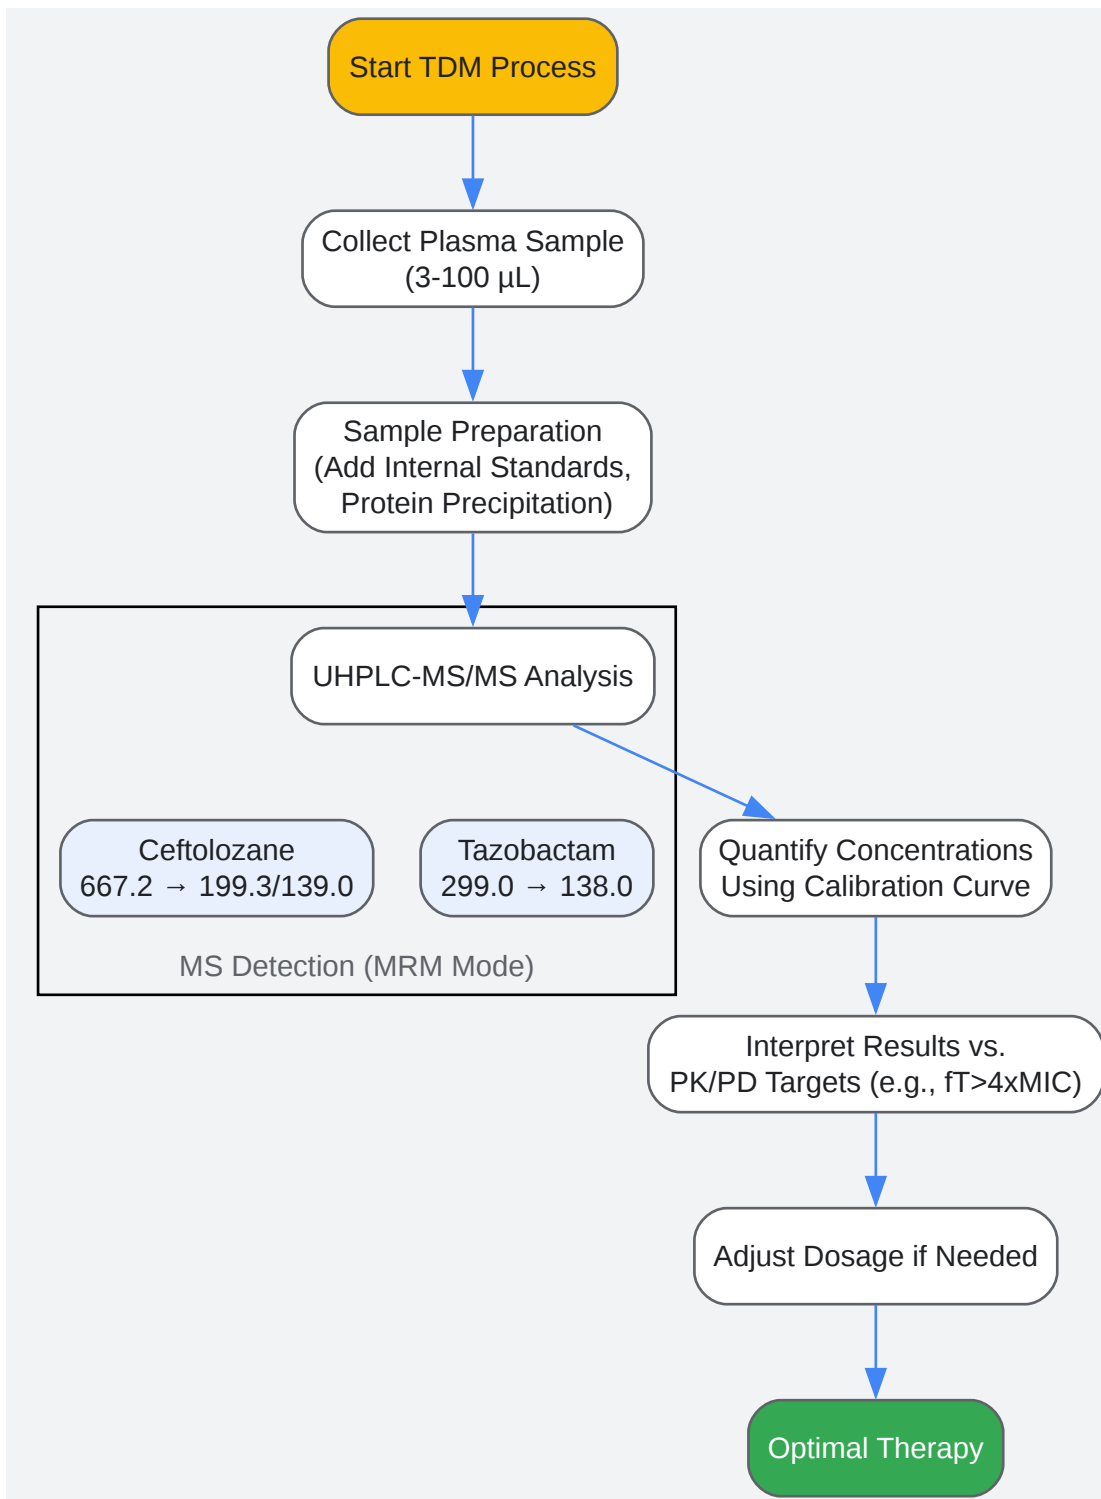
Start TDM Process

Collect Plasma Sample (3-100 µL)

Sample Preparation (Add Internal Standards, Protein Precipitation)

UHPLC-MS/MS Analysis

Ceftolozane 667.2 → 199.3/139.0

Tazobactam 299.0 → 138.0

MS Detection (MRM Mode)

Quantify Concentrations Using Calibration Curve

Interpret Results vs. PK/PD Targets (e.g., fT>4xMIC)

Adjust Dosage if Needed

Optimal Therapy